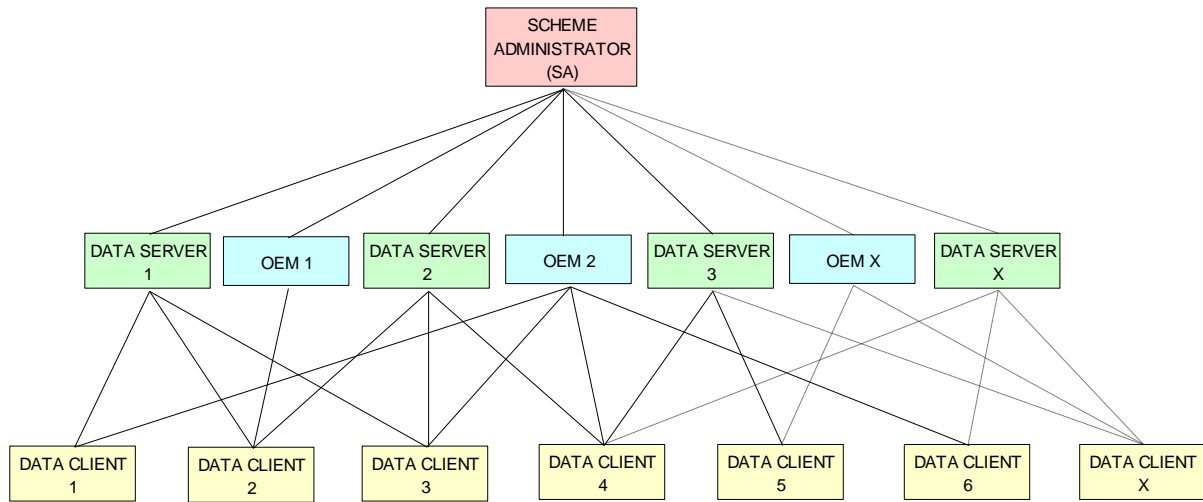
SCHEME ADMINISTRATOR (SA)

DATA SERVER 1

OEM 1

DATA SERVER 2

OEM 2

DATA SERVER 3

OEM X

DATA SERVER X

DATA CLIENT 1

DATA CLIENT 2

DATA CLIENT 3

DATA CLIENT 4

DATA CLIENT 5

DATA CLIENT 6

DATA CLIENT X